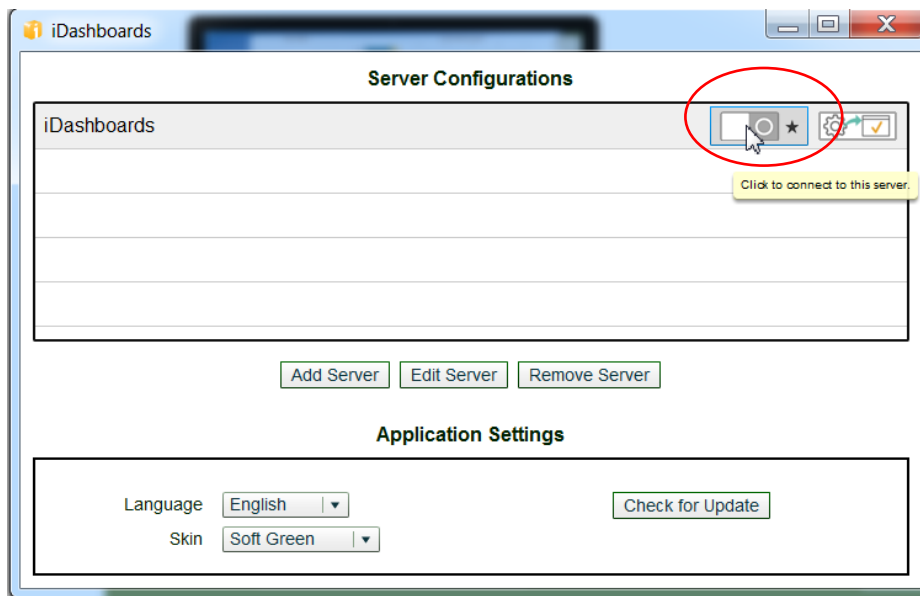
iDashboards

Server Configurations

iDashboards

★

Click to connect to this server.

Add Server | Edit Server | Remove Server

Application Settings

Language English

Skin Soft Green

Check for Update